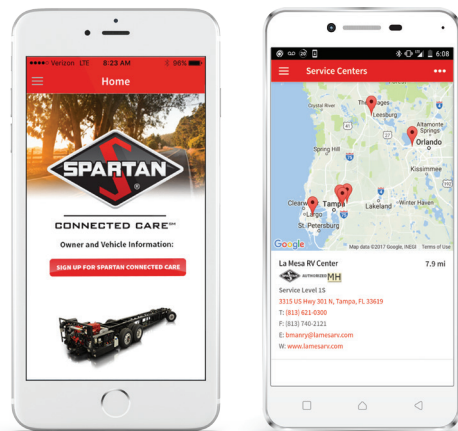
●●●●○ Verizon LTE 8:23 AM 96%

Home

SPARTAN

CONNECTED CARE℠

Owner and Vehicle Information:

SIGN UP FOR SPARTAN CONNECTED CARE

6:08

Service Centers

Crystal River

The Villages

Leesburg

Altamonte Springs

Orlando

Kissimmee

Clearwater

Largo

Tampa

Lakeland

St. Petersburg

Google

Map data ©2017 Google, INEGI Terms of Use

La Mesa RV Center 7.9 mi

AUTHORIZED MH

Service Level 1S

3315 US Hwy 301 N, Tampa, FL 33619

T: (813) 621-0300

F: (813) 740-2121

E: bmanry@lamesarv.com

W: www.lamesarv.com